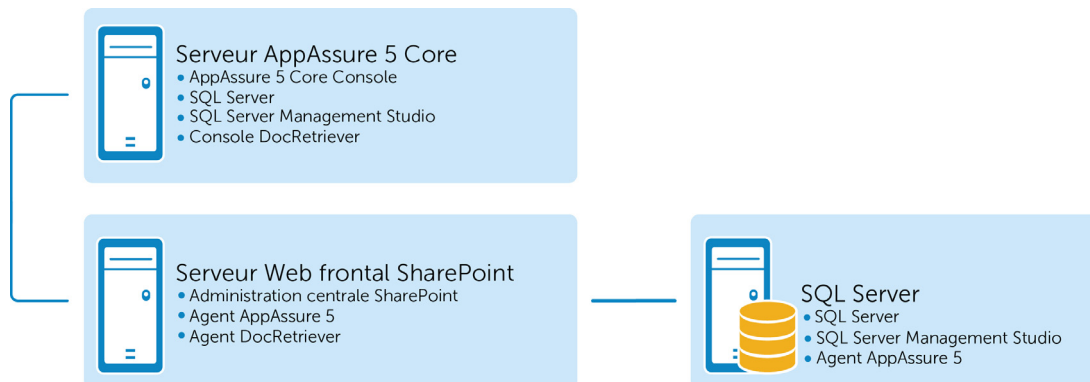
Serveur AppAssure 5 Core
• AppAssure 5 Core Console
• SQL Server
• SQL Server Management Studio
• Console DocRetriever

Serveur Web frontal SharePoint
• Administration centrale SharePoint
• Agent AppAssure 5
• Agent DocRetriever

SQL Server
• SQL Server
• SQL Server Management Studio
• Agent AppAssure 5